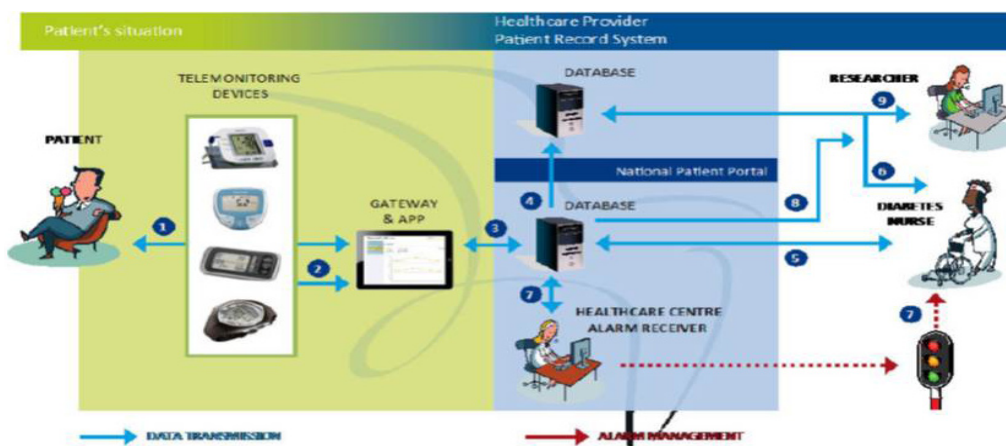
Patient's situation

Healthcare Provider
Patient Record System

TELEMONITORING DEVICES

DATABASE

RESEARCHER

PATIENT

9

National Patient Portal

6

1

GATEWAY & APP

3

4

DATABASE

8

DIABETES NURSE

2

5

7

HEALTHCARE CENTRE ALARM RECEIVER

7

DATA TRANSMISSION

ALARM MANAGEMENT